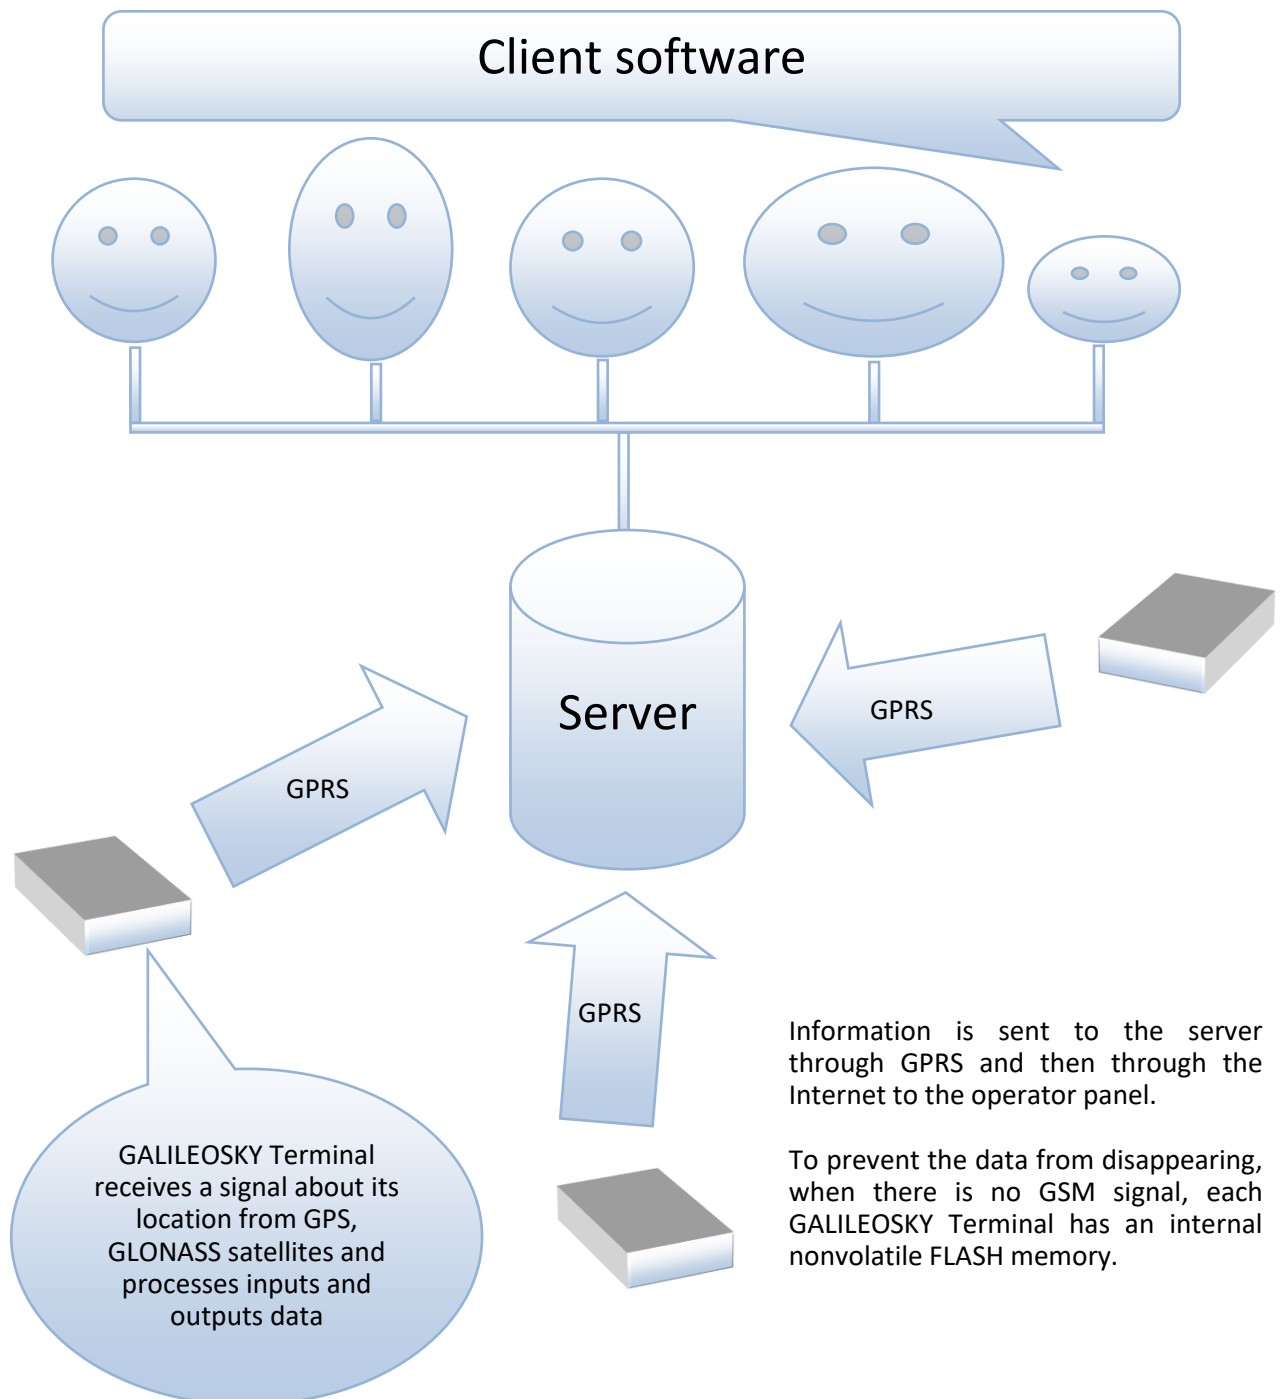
Client software

Server

GPRS

GPRS

GPRS

GALILEOSKY Terminal receives a signal about its location from GPS, GLONASS satellites and processes inputs and outputs data

Information is sent to the server through GPRS and then through the Internet to the operator panel.

To prevent the data from disappearing, when there is no GSM signal, each GALILEOSKY Terminal has an internal nonvolatile FLASH memory.